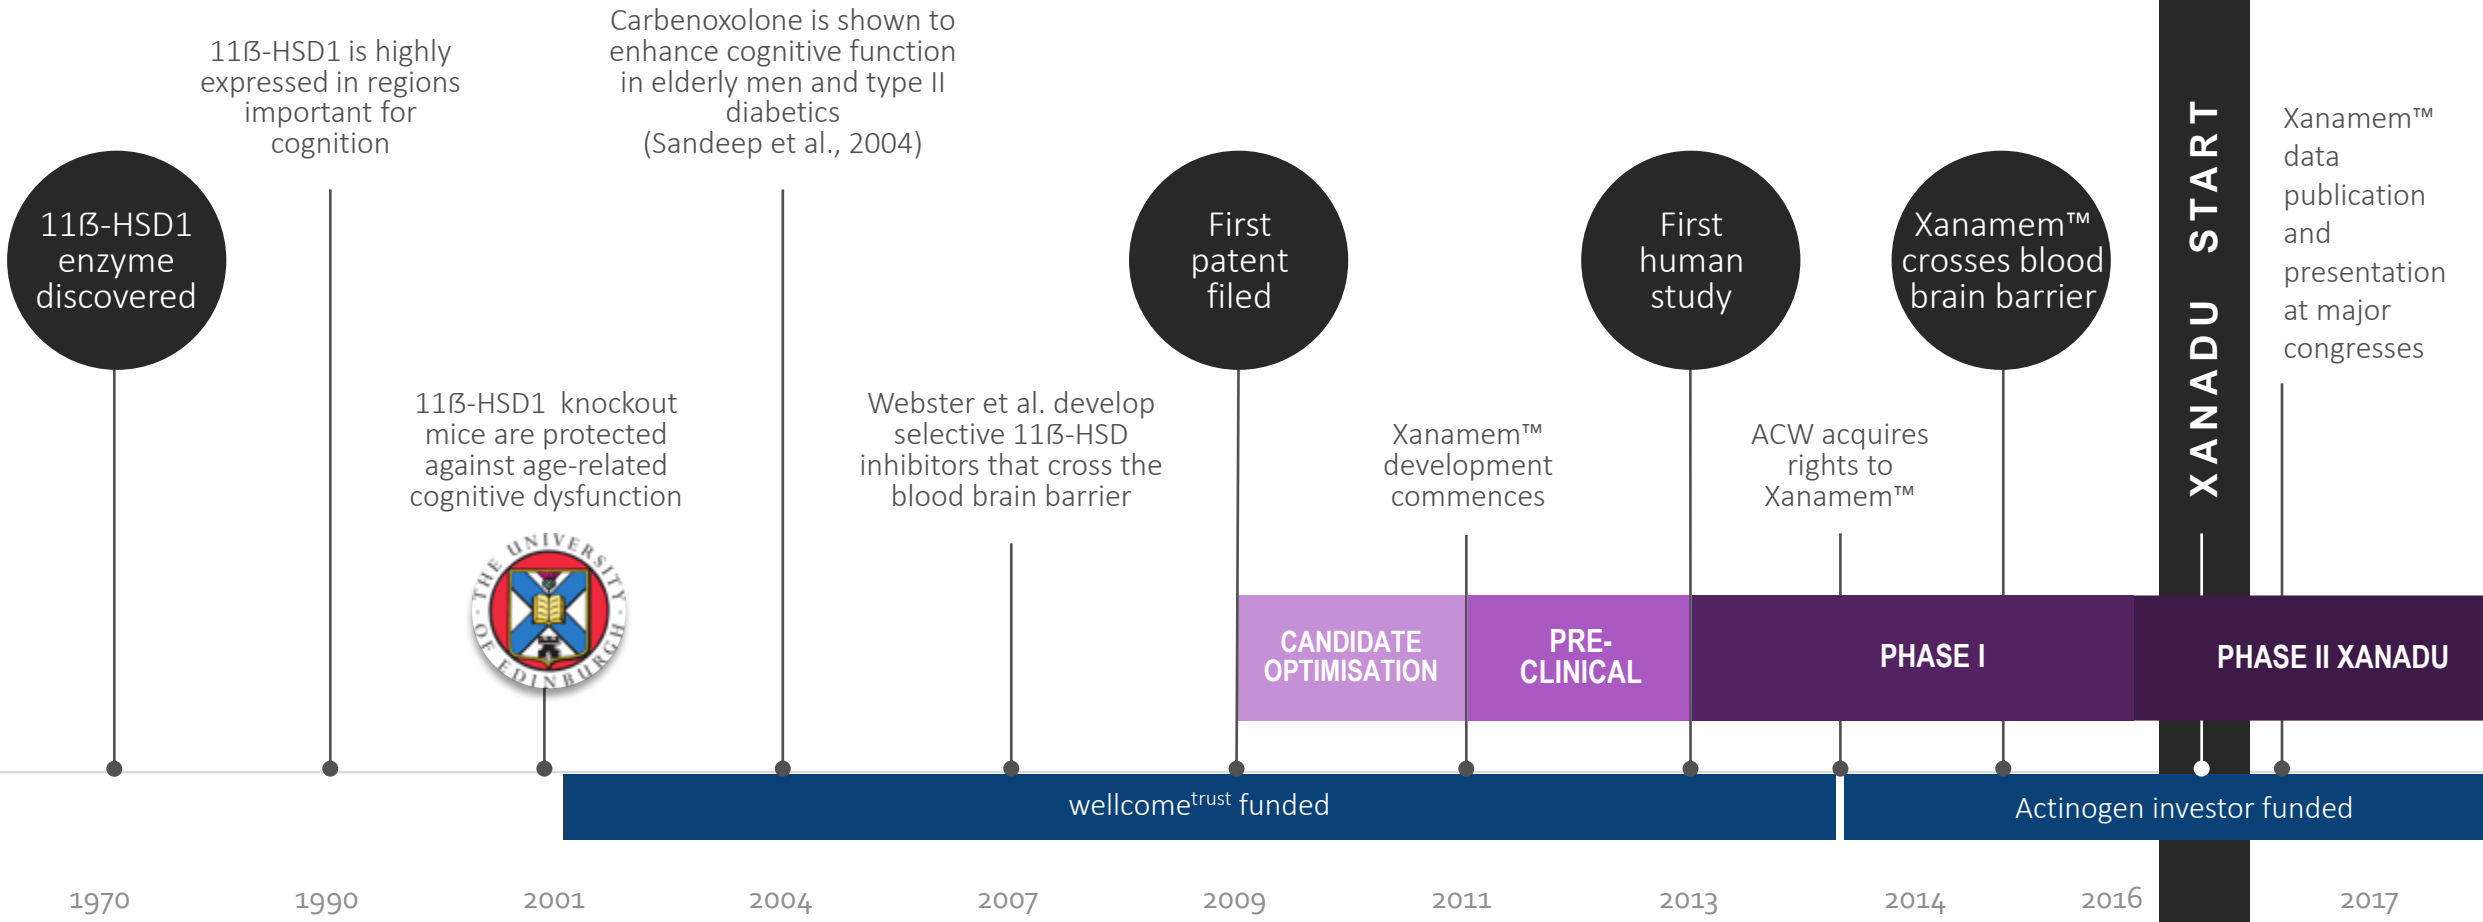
11ß-HSD1 enzyme discovered

11ß-HSD1 is highly expressed in regions important for cognition

11ß-HSD1 knockout mice are protected against age-related cognitive dysfunction

THE UNIVERSITY OF EDINBURGH

Carbenoxolone is shown to enhance cognitive function in elderly men and type II diabetics (Sandeep et al., 2004)

Webster et al. develop selective 11ß-HSD inhibitors that cross the blood brain barrier

First patent filed

Xanamem™ development commences

First human study

ACW acquires rights to Xanamem™

Xanamem™ crosses blood brain barrier

XANADU START

Xanamem™ data publication and presentation at major congresses

CANDIDATE OPTIMISATION

PRE-CLINICAL

PHASE I

PHASE II XANADU

wellcome$^{trust}$ funded

Actinogen investor funded

1970 1990 2001 2004 2007 2009 2011 2013 2014 2016 2017